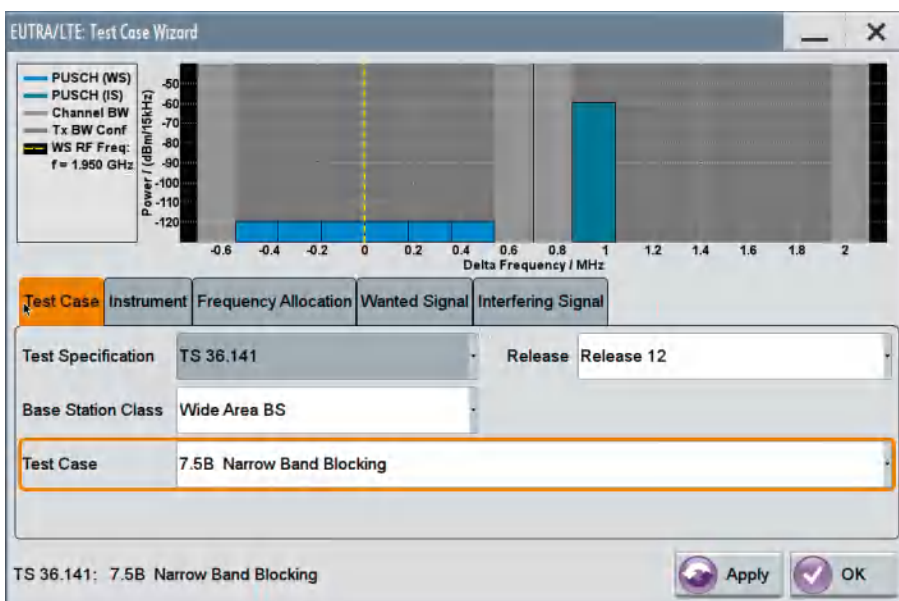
EUTRA/LTE: Test Case Wizard

PUSCH (WS)
PUSCH (IS)
Channel BW
Tx BW Conf
WS RF Freq:
f = 1.950 GHz

Power / (dBm/15kHz)
-50
-60
-70
-80
-90
-100
-110
-120

-0.6 -0.4 -0.2 0 0.2 0.4 0.6 0.8 1 1.2 1.4 1.6 1.8 2
Delta Frequency / MHz

| Test Case | Instrument | Frequency Allocation | Wanted Signal | Interfering Signal |
|---|---|---|---|---|

Test Specification TS 36.141
Release Release 12
Base Station Class Wide Area BS
Test Case 7.5B Narrow Band Blocking

TS 36.141: 7.5B Narrow Band Blocking
Apply
OK